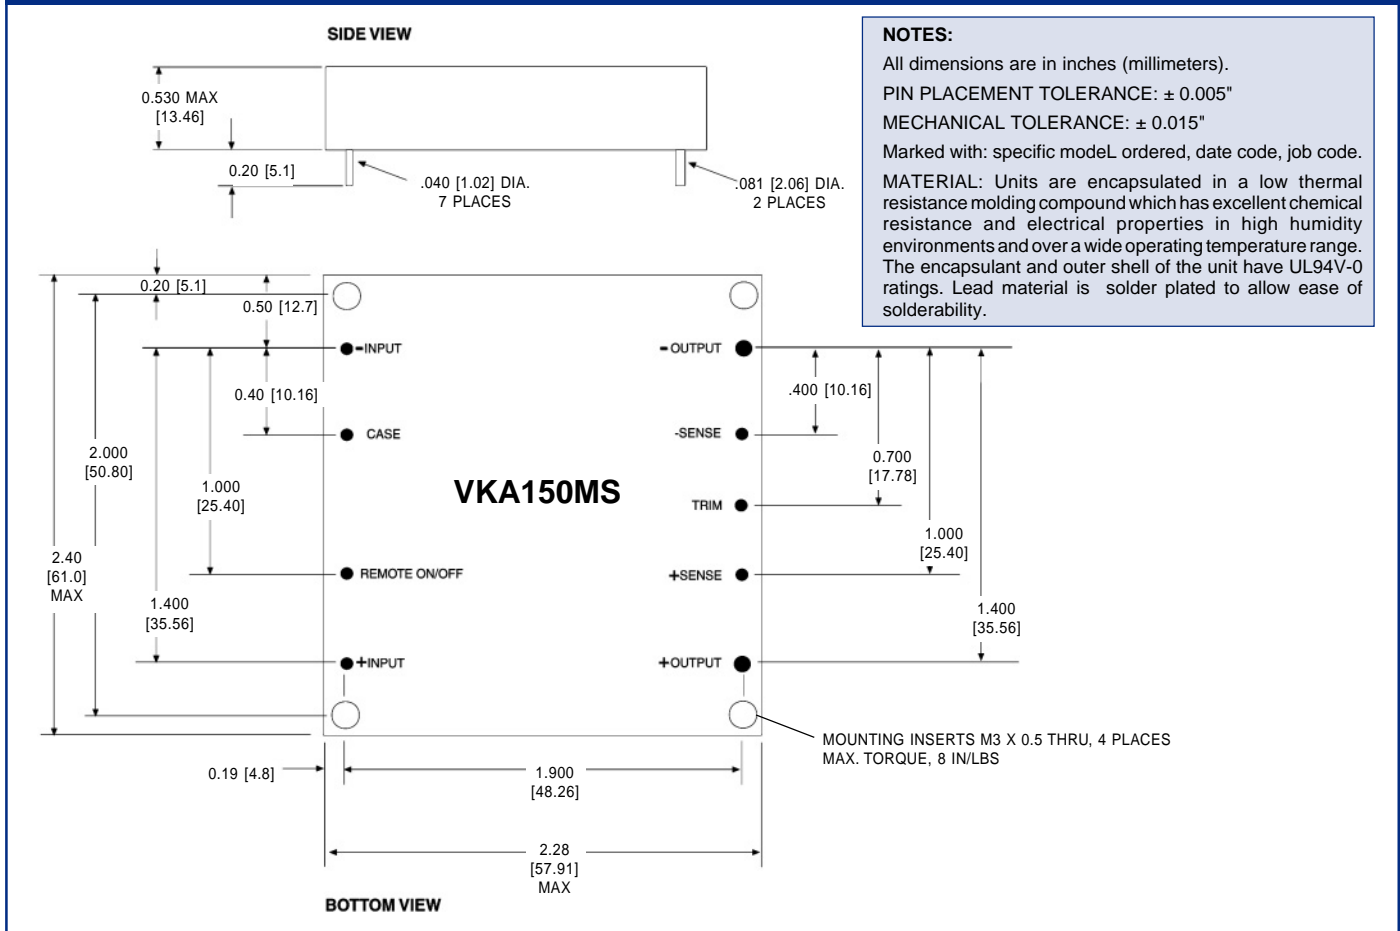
SIDE VIEW

0.530 MAX
[13.46]

0.20 [5.1]

.040 [1.02] DIA.
7 PLACES

.081 [2.06] DIA.
2 PLACES

NOTES:

All dimensions are in inches (millimeters).

PIN PLACEMENT TOLERANCE: ± 0.005"

MECHANICAL TOLERANCE: ± 0.015"

Marked with: specific modeL ordered, date code, job code.

MATERIAL: Units are encapsulated in a low thermal resistance molding compound which has excellent chemical resistance and electrical properties in high humidity environments and over a wide operating temperature range. The encapsulant and outer shell of the unit have UL94V-0 ratings. Lead material is solder plated to allow ease of solderability.

0.20 [5.1]

0.50 [12.7]

-INPUT

-OUTPUT

0.40 [10.16]

.400 [10.16]

CASE

-SENSE

2.000
[50.80]

0.700
[17.78]

1.000
[25.40]

VKA150MS

TRIM

2.40
[61.0]
MAX

1.000
[25.40]

REMOTE ON/OFF

+SENSE

1.400
[35.56]

1.400
[35.56]

+INPUT

+OUTPUT

MOUNTING INSERTS M3 X 0.5 THRU, 4 PLACES
MAX. TORQUE, 8 IN/LBS

0.19 [4.8]

1.900
[48.26]

2.28
[57.91]
MAX

BOTTOM VIEW